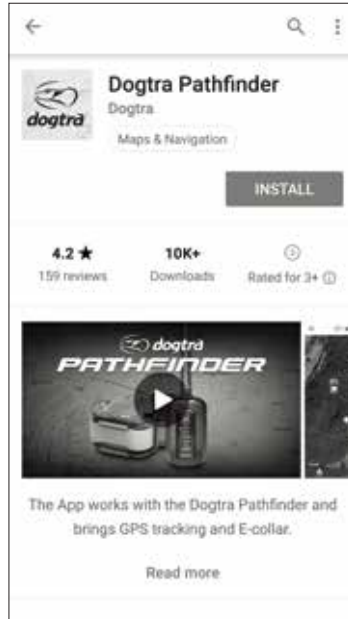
dogtra

Dogtra Pathfinder

Dogtra

Maps & Navigation

INSTALL

4.2 ★
159 reviews

10K+
Downloads

3
Rated for 3+ ⓘ

dogtra
PATHFINDER

The App works with the Dogtra Pathfinder and brings GPS tracking and E-collar.

Read more